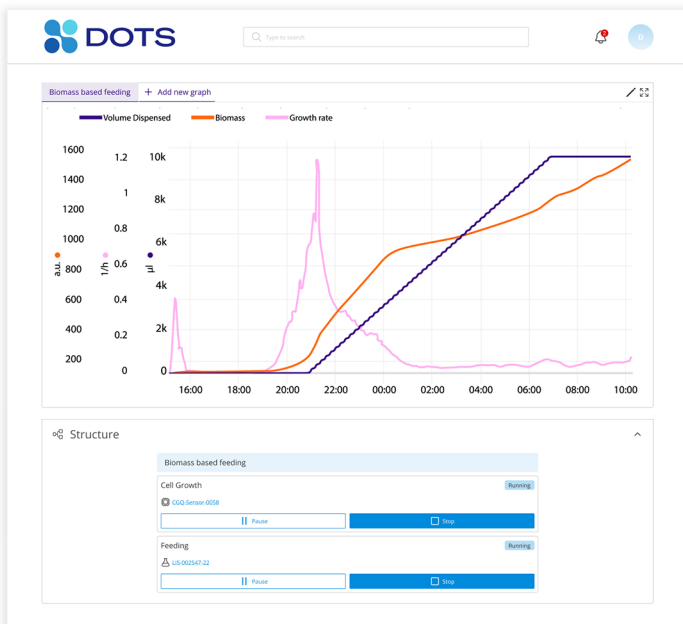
DOTS

Type to search

2

D

Biomass based feeding

+ Add new graph

Volume Dispensed

Biomass

Growth rate

| a.u. | 1/h | µl |
|---|---|---|
| 1600 | 1.2 | 10k |
| 1400 | 1 | 8k |
| 1200 | 0.8 | 6k |
| 1000 | 0.6 | 4k |
| 800 | 0.4 | 2k |
| 600 | 0.2 | 0 |
| 400 | 0 | |
| 200 | | |

16:00 18:00 20:00 22:00 00:00 02:00 04:00 06:00 08:00 10:00

Structure

Biomass based feeding

Cell Growth

Running

CGQ-Sensor-0058

Pause

Stop

Feeding

Running

LIS-002547-22

Pause

Stop